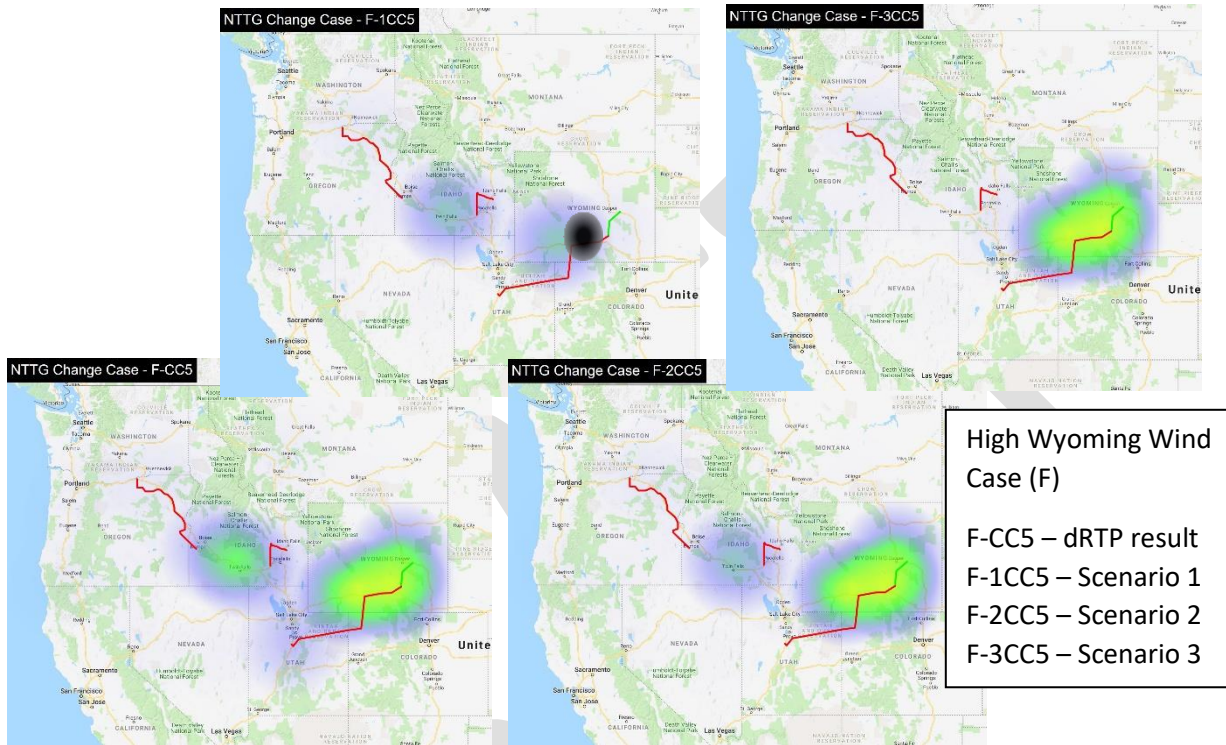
NTTG Change Case - F-1CC5

Seattle
WASHINGTON
MONTANA
Portland
OREGON
IDAHO
WYOMING
NEVADA
UTAH
Denver
COLORADO
Sacramento
San Francisco
San Jose
CALIFORNIA
Las Vegas
Salt Lake City
Unite

NTTG Change Case - F-3CC5

Seattle
WASHINGTON
MONTANA
Portland
OREGON
IDAHO
WYOMING
NEVADA
UTAH
Denver
COLORADO
Sacramento
San Francisco
San Jose
CALIFORNIA
Las Vegas
Unite

NTTG Change Case - F-CC5

Seattle
WASHINGTON
MONTANA
Portland
OREGON
IDAHO
WYOMING
NEVADA
UTAH
Denver
COLORADO
Sacramento
San Francisco
San Jose
CALIFORNIA
Las Vegas
Unite

NTTG Change Case - F-2CC5

Seattle
WASHINGTON
MONTANA
Portland
OREGON
IDAHO
WYOMING
NEVADA
UTAH
Denver
COLORADO
Sacramento
San Francisco
San Jose
CALIFORNIA
Las Vegas

High Wyoming Wind Case (F)

F-CC5 – dRTP result
F-1CC5 – Scenario 1
F-2CC5 – Scenario 2
F-3CC5 – Scenario 3